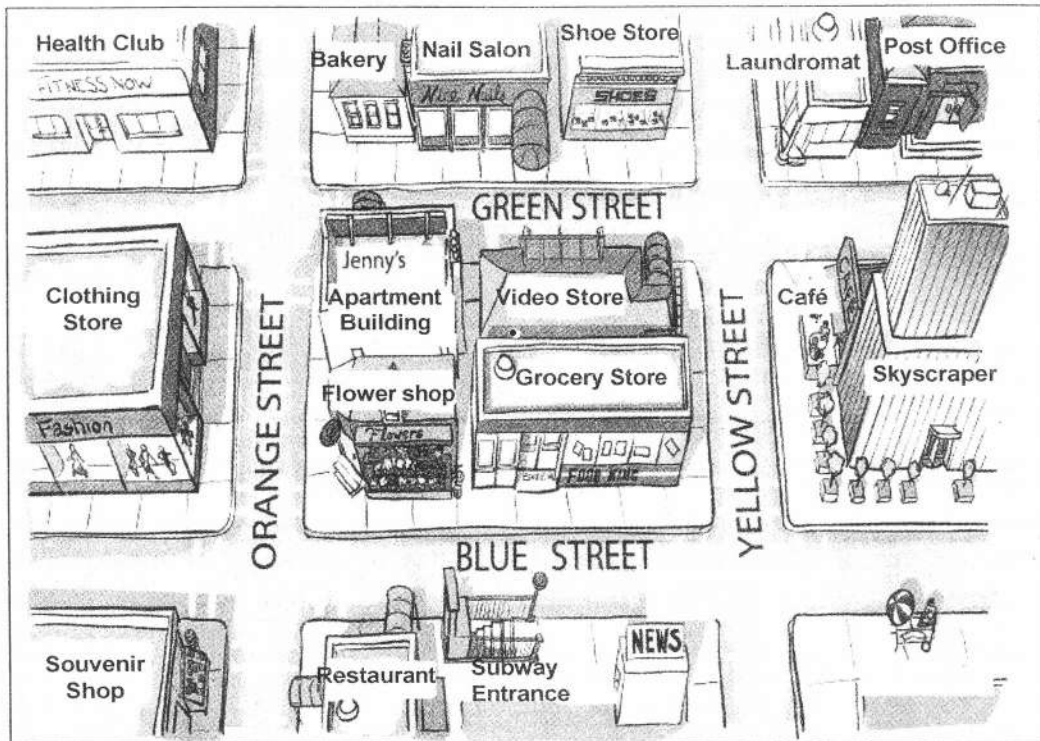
Health Club

FITNESS NOW

Bakery

Nail Salon

Nice Nails

Shoe Store

SHOES

Laundromat

Post Office

GREEN STREET

Clothing Store

Fashion

Jenny's Apartment Building

Video Store

Grocery Store

Food Mart

Flower shop

Flowers

ORANGE STREET

YELLOW STREET

Café

Skyscraper

BLUE STREET

Souvenir Shop

Restaurant

Subway Entrance

NEWS